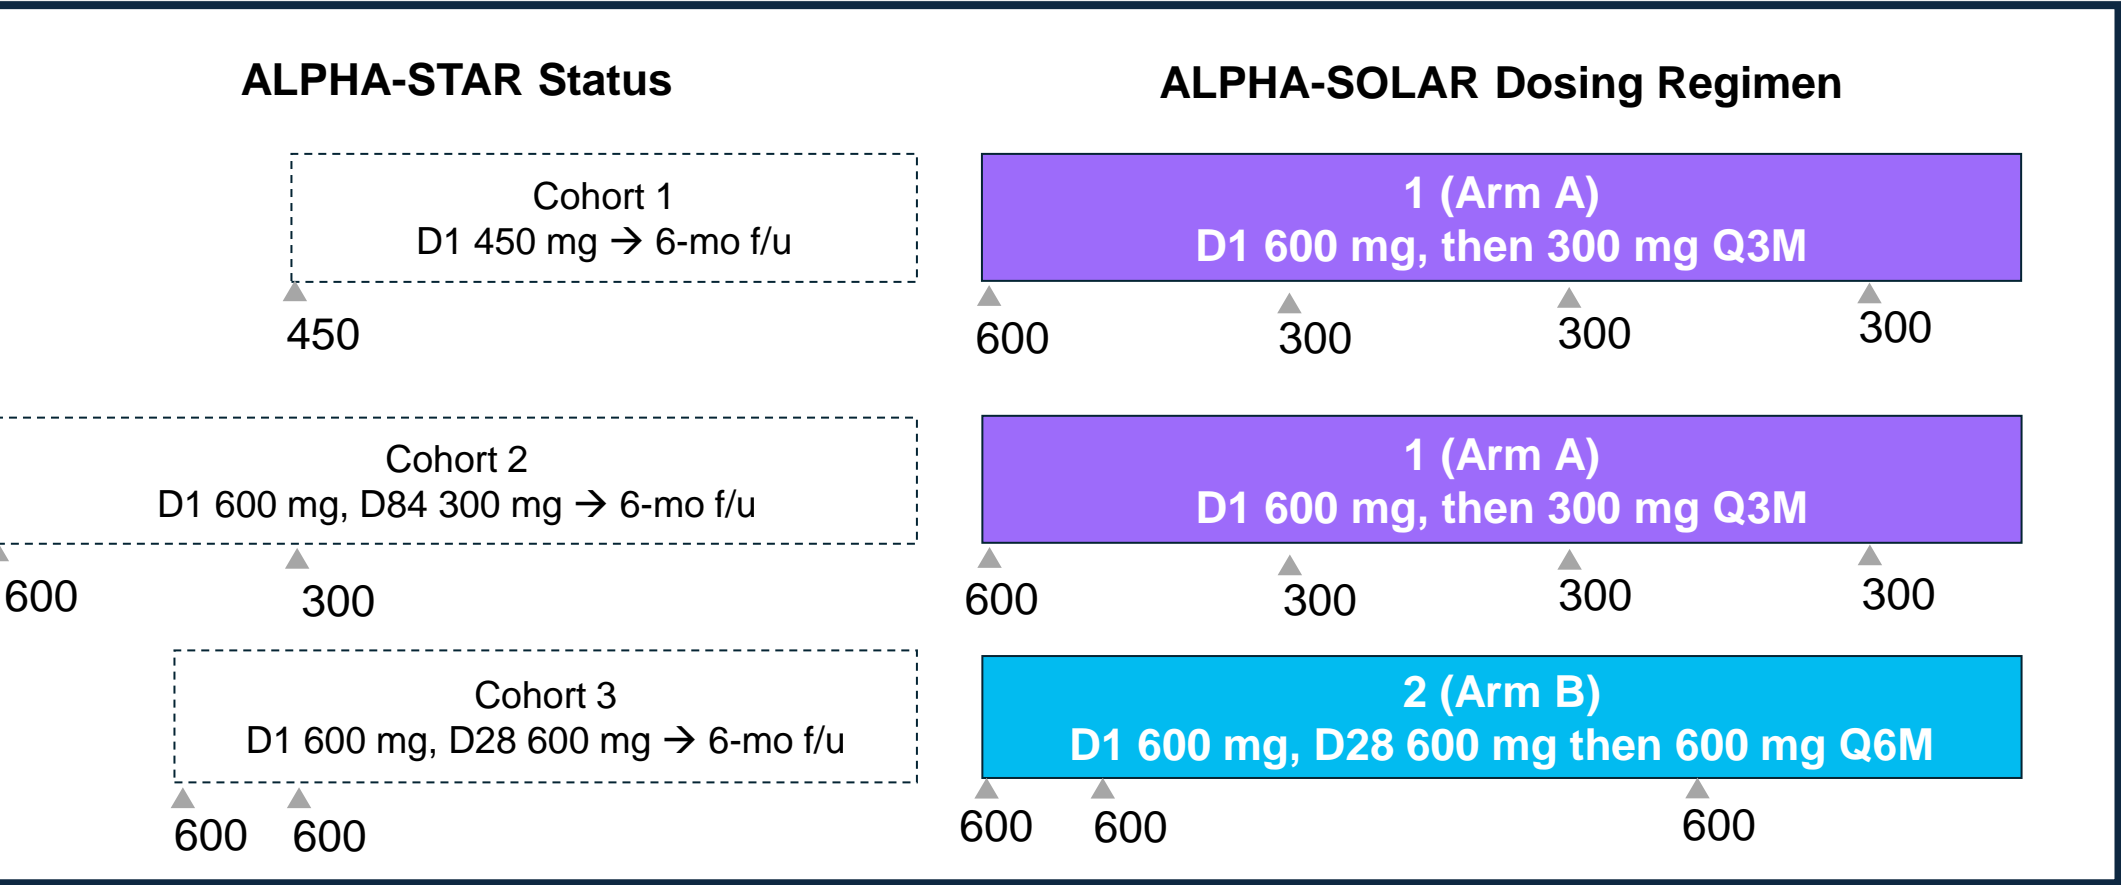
ALPHA-STAR Status

Cohort 1
D1 450 mg → 6-mo f/u

450

Cohort 2
D1 600 mg, D84 300 mg → 6-mo f/u

600 300

Cohort 3
D1 600 mg, D28 600 mg → 6-mo f/u

600 600

ALPHA-SOLAR Dosing Regimen

1 (Arm A)
D1 600 mg, then 300 mg Q3M

600 300 300 300

1 (Arm A)
D1 600 mg, then 300 mg Q3M

600 300 300 300

2 (Arm B)
D1 600 mg, D28 600 mg then 600 mg Q6M

600 600 600